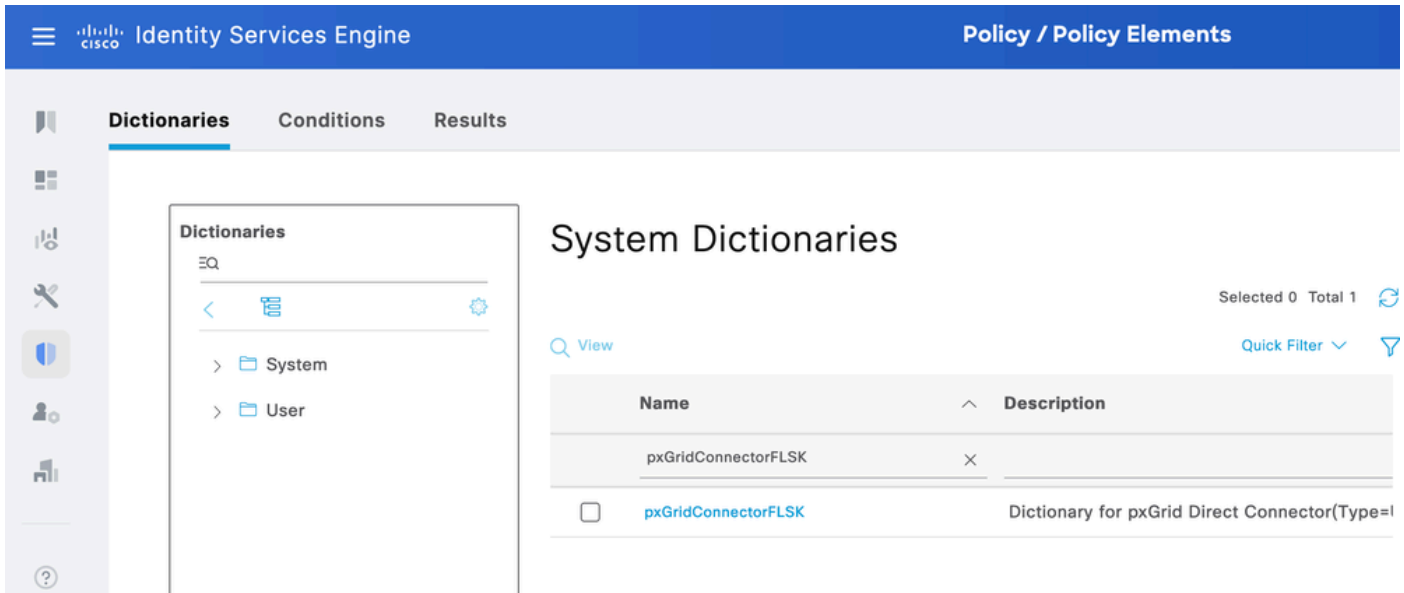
cisco Identity Services Engine

Policy / Policy Elements

Dictionaries Conditions Results

Dictionaries

System

User

System Dictionaries

Selected 0 Total 1

View

Quick Filter

| | Name | Description |
|---|---|---|
| | pxGridConnectorFLSK | |
| ☐ | pxGridConnectorFLSK | Dictionary for pxGrid Direct Connector(Type=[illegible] |